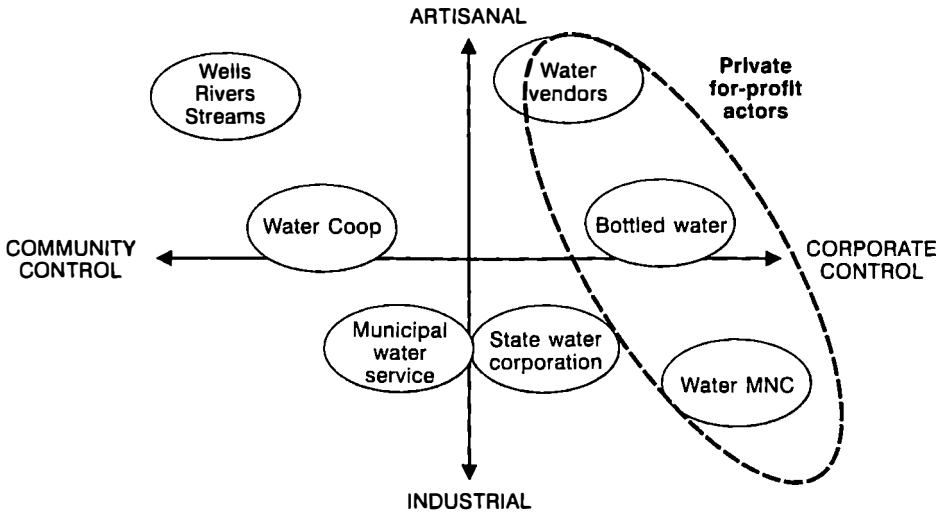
ARTISANAL

Wells Rivers Streams

Water vendors

Private for-profit actors

Water Coop

Bottled water

COMMUNITY CONTROL

CORPORATE CONTROL

Municipal water service

State water corporation

Water MNC

INDUSTRIAL